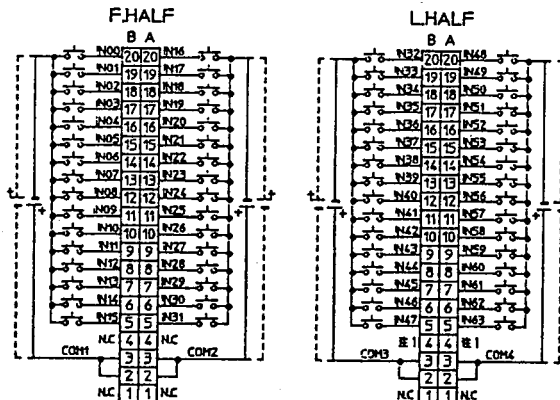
F.HALF

B A

IN00 20 20 IN16
IN01 19 19 IN17
IN02 18 18 IN18
IN03 17 17 IN19
IN04 16 16 IN20
IN05 15 15 IN21
IN06 14 14 IN22
IN07 13 13 IN23
IN08 12 12 IN24
IN09 11 11 IN25
IN10 10 10 IN26
IN11 9 9 IN27
IN12 8 8 IN28
IN13 7 7 IN29
IN14 6 6 IN30
IN15 5 5 IN31
N.C 4 4 N.C
COM1 3 3 COM2
2 2
N.C 1 1 N.C

L.HALF

B A

IN32 20 20 IN48
IN33 19 19 IN49
IN34 18 18 IN50
IN35 17 17 IN51
IN36 16 16 IN52
IN37 15 15 IN53
IN38 14 14 IN54
IN39 13 13 IN55
IN40 12 12 IN56
IN41 11 11 IN57
IN42 10 10 IN58
IN43 9 9 IN59
IN44 8 8 IN60
IN45 7 7 IN61
IN46 6 6 IN62
IN47 5 5 IN63
※1 4 4 ※1
COM3 3 3 COM4
2 2
N.C 1 1 N.C